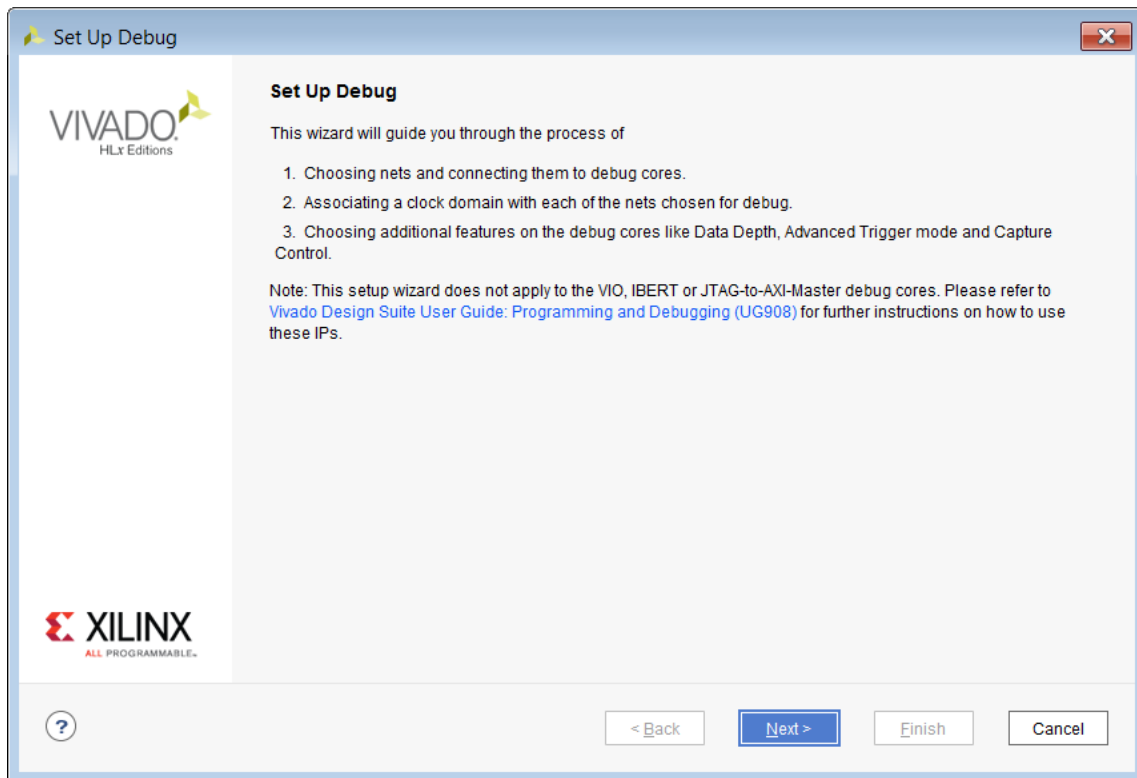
Set Up Debug

VIVADO.
HLx Editions

Set Up Debug

This wizard will guide you through the process of

1. Choosing nets and connecting them to debug cores.
2. Associating a clock domain with each of the nets chosen for debug.
3. Choosing additional features on the debug cores like Data Depth, Advanced Trigger mode and Capture Control.

Note: This setup wizard does not apply to the VIO, IBERT or JTAG-to-AXI-Master debug cores. Please refer to Vivado Design Suite User Guide: Programming and Debugging (UG908) for further instructions on how to use these IPs.

XILINX
ALL PROGRAMMABLE.

?

< Back

Next >

Finish

Cancel